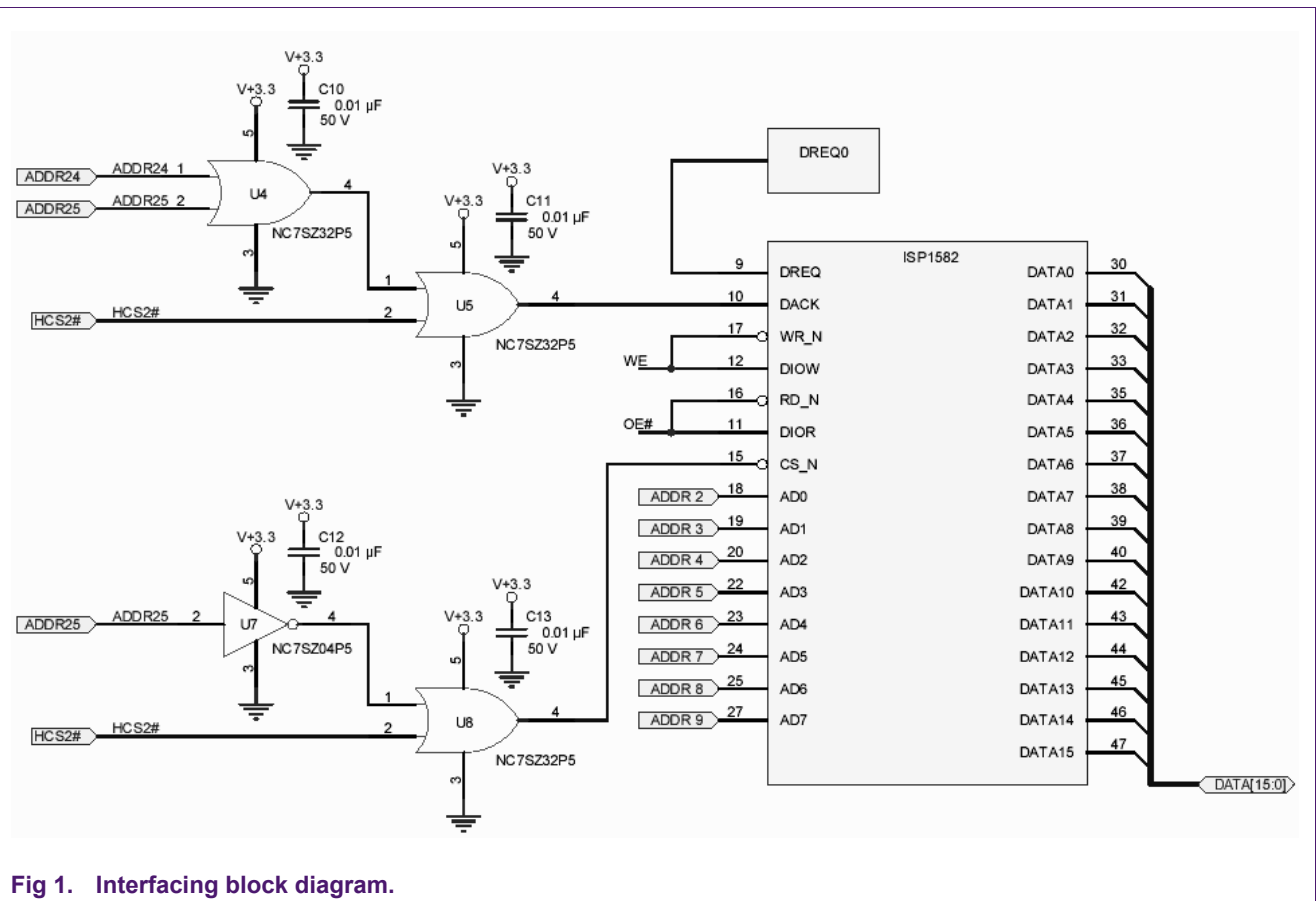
V+3.3
V+3.3
C10
0.01 µF
50 V
5
ADDR24
ADDR24 1
ADDR25
ADDR25 2
U4
NC7SZ32P5
3
4
V+3.3
C11
0.01 µF
50 V
V+3.3
5
1
HCS2#
HCS2#
2
U5
4
NC7SZ32P5
3
DREQ0
ISP1582
9 DREQ
10 DACK
17 WR_N
WE
12 DIOW
16 RD_N
OE#
11 DIOR
15 CS_N
ADDR 2 18 AD0
ADDR 3 19 AD1
ADDR 4 20 AD2
ADDR 5 22 AD3
ADDR 6 23 AD4
ADDR 7 24 AD5
ADDR 8 25 AD6
ADDR 9 27 AD7
DATA0 30
DATA1 31
DATA2 32
DATA3 33
DATA4 35
DATA5 36
DATA6 37
DATA7 38
DATA8 39
DATA9 40
DATA10 42
DATA11 43
DATA12 44
DATA13 45
DATA14 46
DATA15 47
DATA[15:0]
V+3.3
V+3.3
C12
0.01 µF
50 V
5
ADDR25
ADDR25
2
U7
4
NC7SZ04P5
3
V+3.3
C13
0.01 µF
50 V
V+3.3
5
1
HCS2#
HCS2#
2
U8
4
NC7SZ32P5
3

Fig 1. Interfacing block diagram.